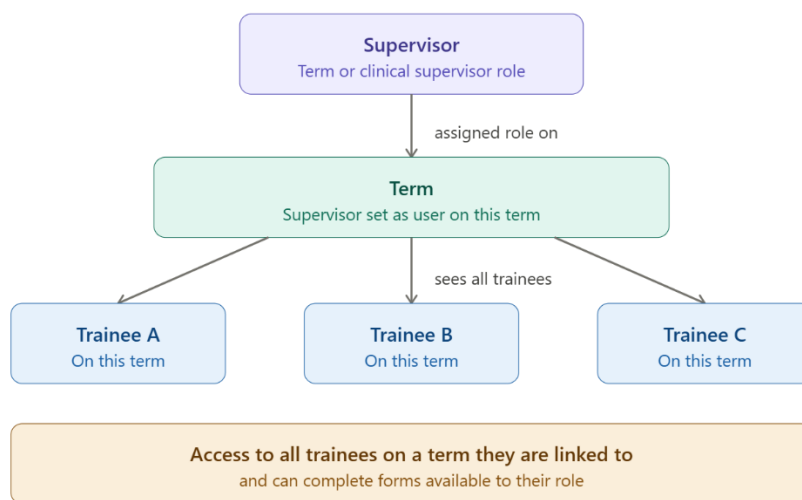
Supervisor
Term or clinical supervisor role

assigned role on

Term
Supervisor set as user on this term

sees all trainees

Trainee A
On this term

Trainee B
On this term

Trainee C
On this term

Access to all trainees on a term they are linked to
and can complete forms available to their role